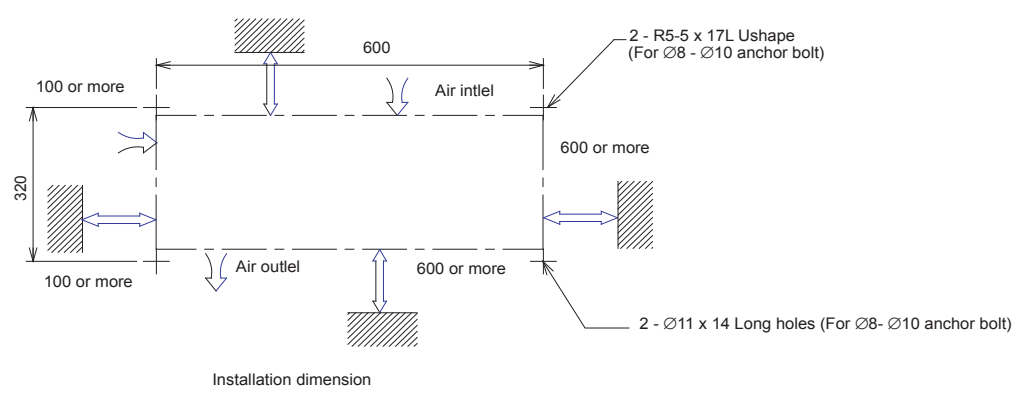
600

2 - R5-5 x 17L Ushape
(For ∅8 - ∅10 anchor bolt)

100 or more

Air intlel

600 or more

320

Air outlel

600 or more

100 or more

2 - ∅11 x 14 Long holes (For ∅8- ∅10 anchor bolt)

Installation dimension